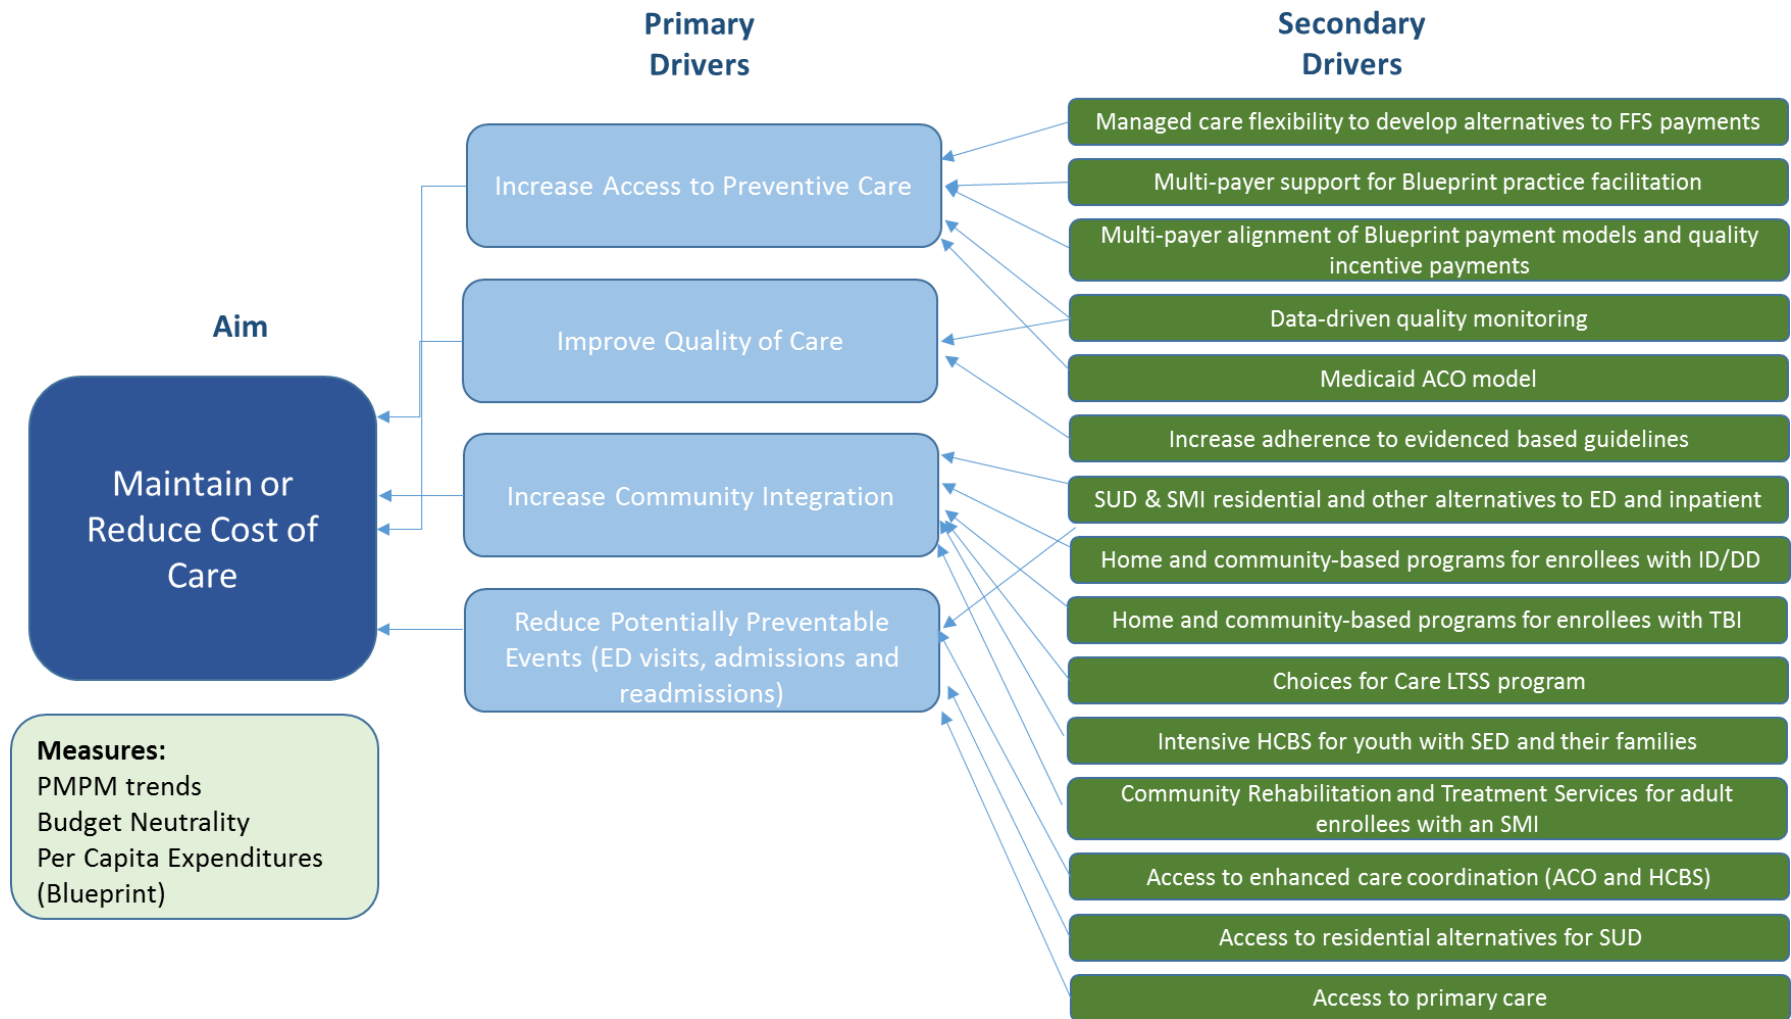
Primary Drivers

Secondary Drivers

Aim

Maintain or Reduce Cost of Care

Measures:
PMPM trends
Budget Neutrality
Per Capita Expenditures (Blueprint)

Increase Access to Preventive Care

Improve Quality of Care

Increase Community Integration

Reduce Potentially Preventable Events (ED visits, admissions and readmissions)

Managed care flexibility to develop alternatives to FFS payments

Multi-payer support for Blueprint practice facilitation

Multi-payer alignment of Blueprint payment models and quality incentive payments

Data-driven quality monitoring

Medicaid ACO model

Increase adherence to evidenced based guidelines

SUD & SMI residential and other alternatives to ED and inpatient

Home and community-based programs for enrollees with ID/DD

Home and community-based programs for enrollees with TBI

Choices for Care LTSS program

Intensive HCBS for youth with SED and their families

Community Rehabilitation and Treatment Services for adult enrollees with an SMI

Access to enhanced care coordination (ACO and HCBS)

Access to residential alternatives for SUD

Access to primary care